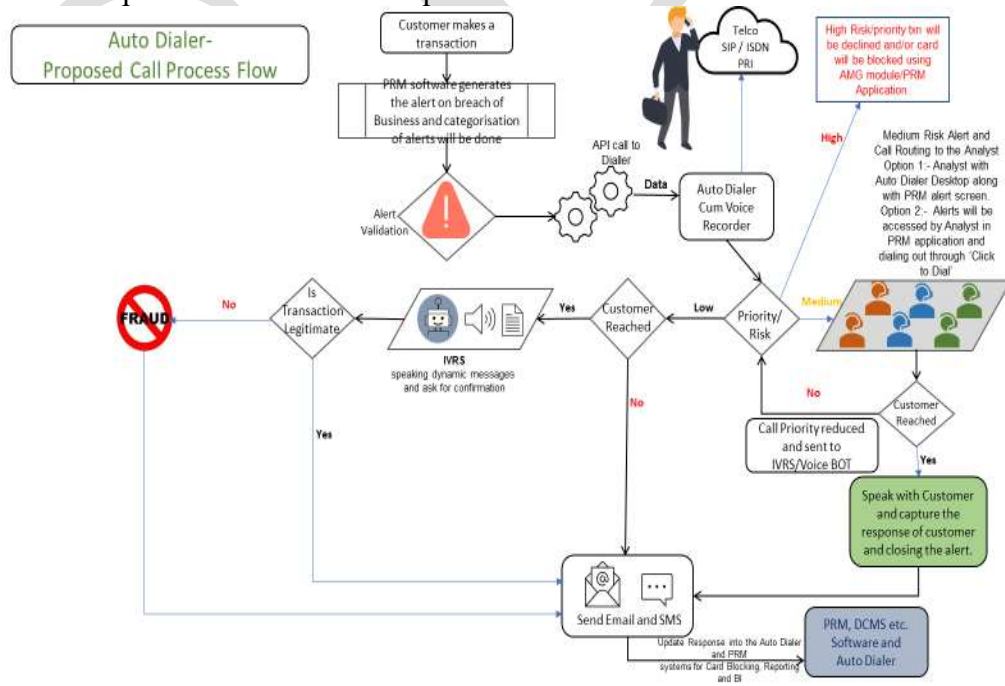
Auto Dialer-
Proposed Call Process Flow

Customer makes a transaction

PRM software generates the alert on breach of Business and categorisation of alerts will be done

Telco
SIP / ISDN
PRI

High Risk/priority txn will be declined and/or card will be blocked using AMG module/PRM Application

API call to Dialler

Data

Alert Validation

Auto Dialer Cum Voice Recorder

High

Medium Risk Alert and Call Routing to the Analyst
Option 1:- Analyst with Auto Dialer Desktop along with PRM alert screen.
Option 2:- Alerts will be accessed by Analyst in PRM application and dialing out through 'Click to Dial'

FRAUD

No

Is Transaction Legitimate

IVRS
speaking dynamic messages and ask for confirmation

Yes

Customer Reached

Low

Priority/ Risk

Medium

No

Customer Reached

Call Priority reduced and sent to IVRS/Voice BOT

No

Yes

Yes

Speak with Customer and capture the response of customer and closing the alert.

Send Email and SMS

Update Response into the Auto Dialer and PRM systems for Card Blocking, Reporting and BI

PRM, DCMS etc. Software and Auto Dialer